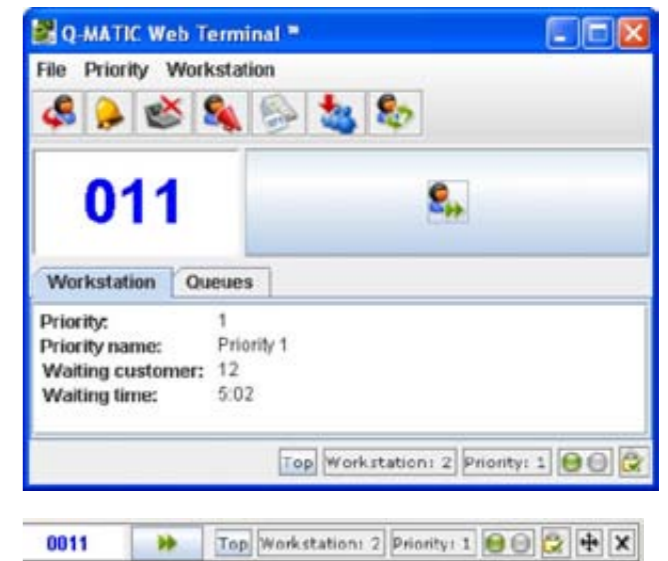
Q-MATIC Web Terminal

File Priority Workstation

011

Workstation Queues

Priority: 1
Priority name: Priority 1
Waiting customer: 12
Waiting time: 5:02

Top Workstation: 2 Priority: 1

0011 Top Workstation: 2 Priority: 1